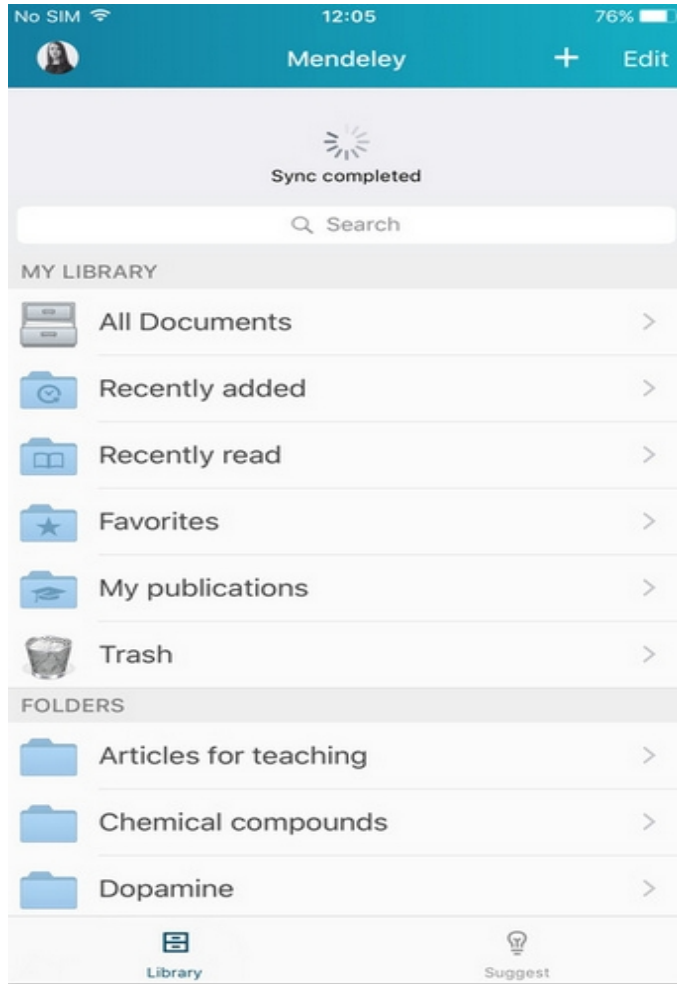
No SIM 12:05 76%

Mendeley + Edit

Sync completed

Search

MY LIBRARY

All Documents >

Recently added >

Recently read >

Favorites >

My publications >

Trash >

FOLDERS

Articles for teaching >

Chemical compounds >

Dopamine >

Library Suggest